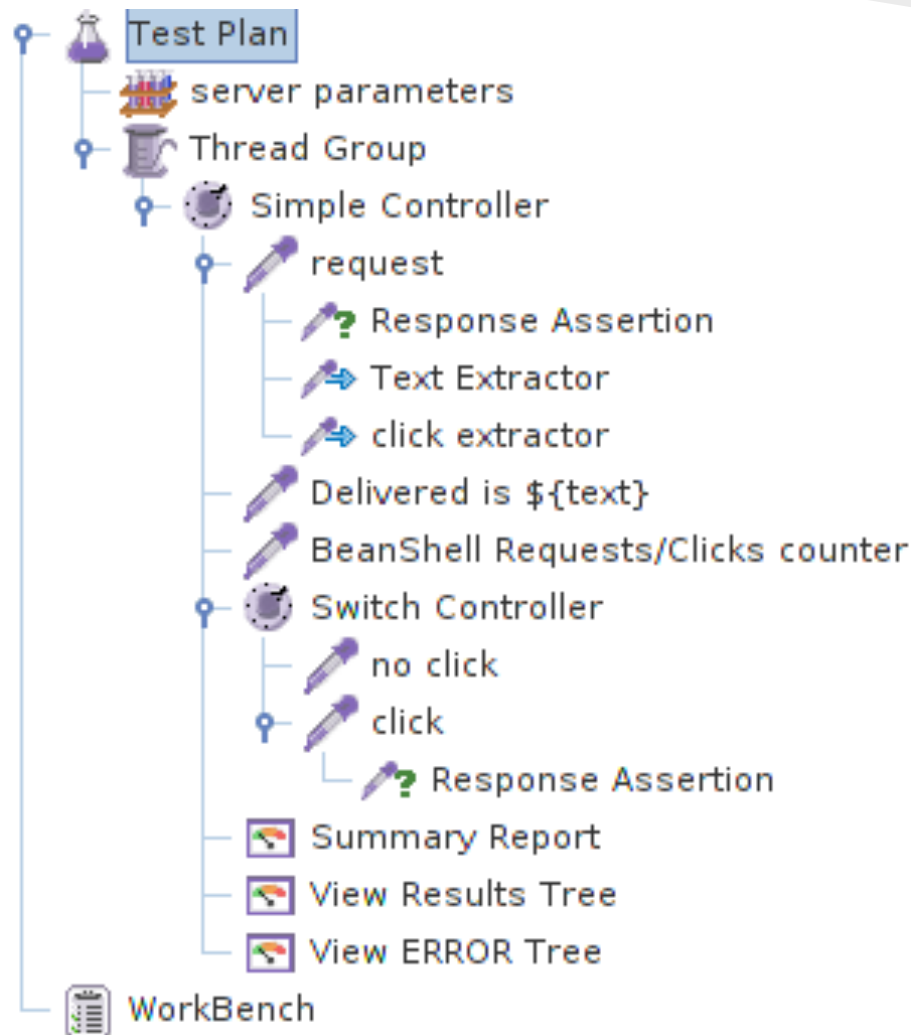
Test Plan
server parameters
Thread Group
Simple Controller
request
Response Assertion
Text Extractor
click extractor
Delivered is ${text}
BeanShell Requests/Clicks counter
Switch Controller
no click
click
Response Assertion
Summary Report
View Results Tree
View ERROR Tree
WorkBench